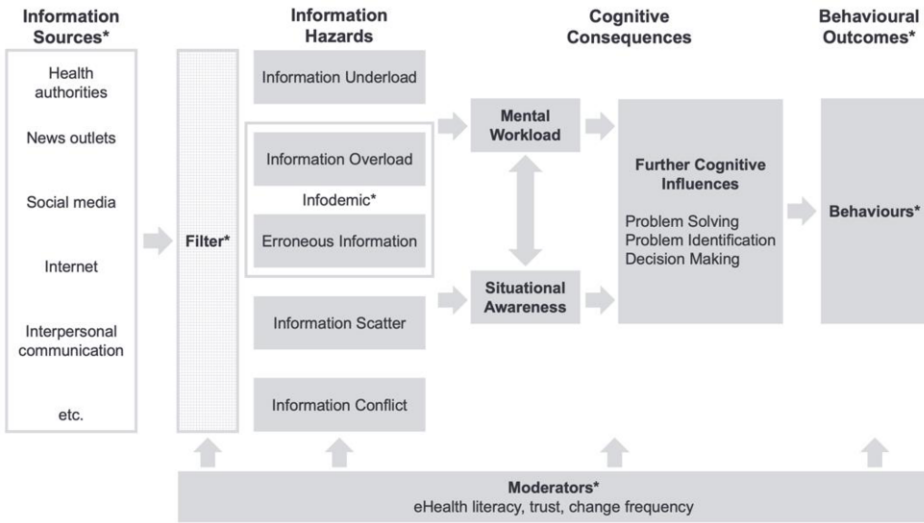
Information Sources*

Health authorities

News outlets

Social media

Internet

Interpersonal communication

etc.

Filter*

Information Hazards

Information Underload

Information Overload

Infodemic*

Erroneous Information

Information Scatter

Information Conflict

Cognitive Consequences

Mental Workload

Situational Awareness

Further Cognitive Influences

Problem Solving
Problem Identification
Decision Making

Behavioural Outcomes*

Behaviours*

Moderators*
eHealth literacy, trust, change frequency